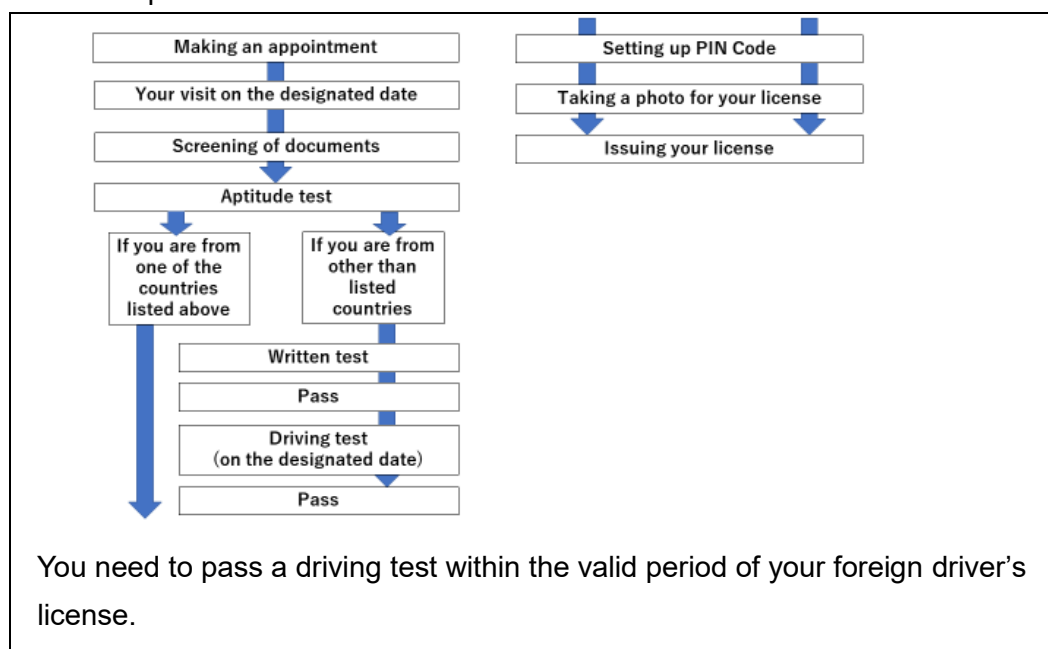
Making an appointment

Your visit on the designated date

Screening of documents

Aptitude test

If you are from one of the countries listed above

If you are from other than listed countries

Written test

Pass

Driving test (on the designated date)

Pass

Setting up PIN Code

Taking a photo for your license

Issuing your license

You need to pass a driving test within the valid period of your foreign driver's license.